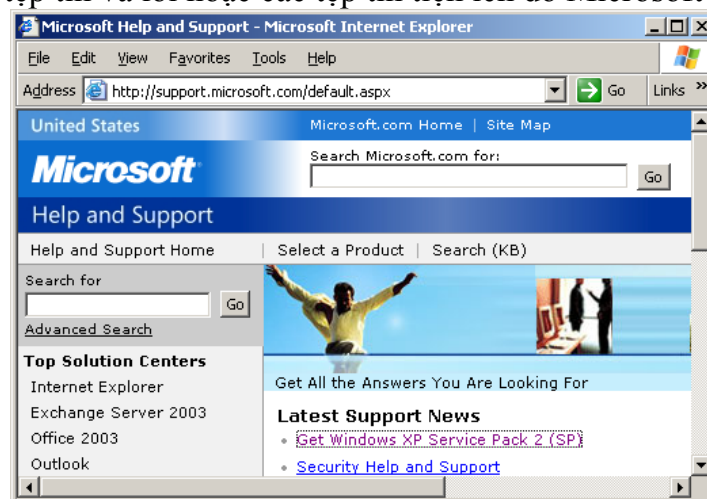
tệp tin và lỗi hoặc các tệp tin tới Microsoft

Microsoft Help and Support - Microsoft Internet Explorer

File Edit View Favorites Tools Help

Address http://support.microsoft.com/default.aspx Go Links »

United States

Microsoft.com Home | Site Map

Microsoft

Search Microsoft.com for:

Go

Help and Support

Help and Support Home | Select a Product | Search (KB)

Search for

Go

Advanced Search

Top Solution Centers

Internet Explorer

Exchange Server 2003

Office 2003

Outlook

Get All the Answers You Are Looking For

Latest Support News

• Get Windows XP Service Pack 2 (SP)

• Security Help and Support